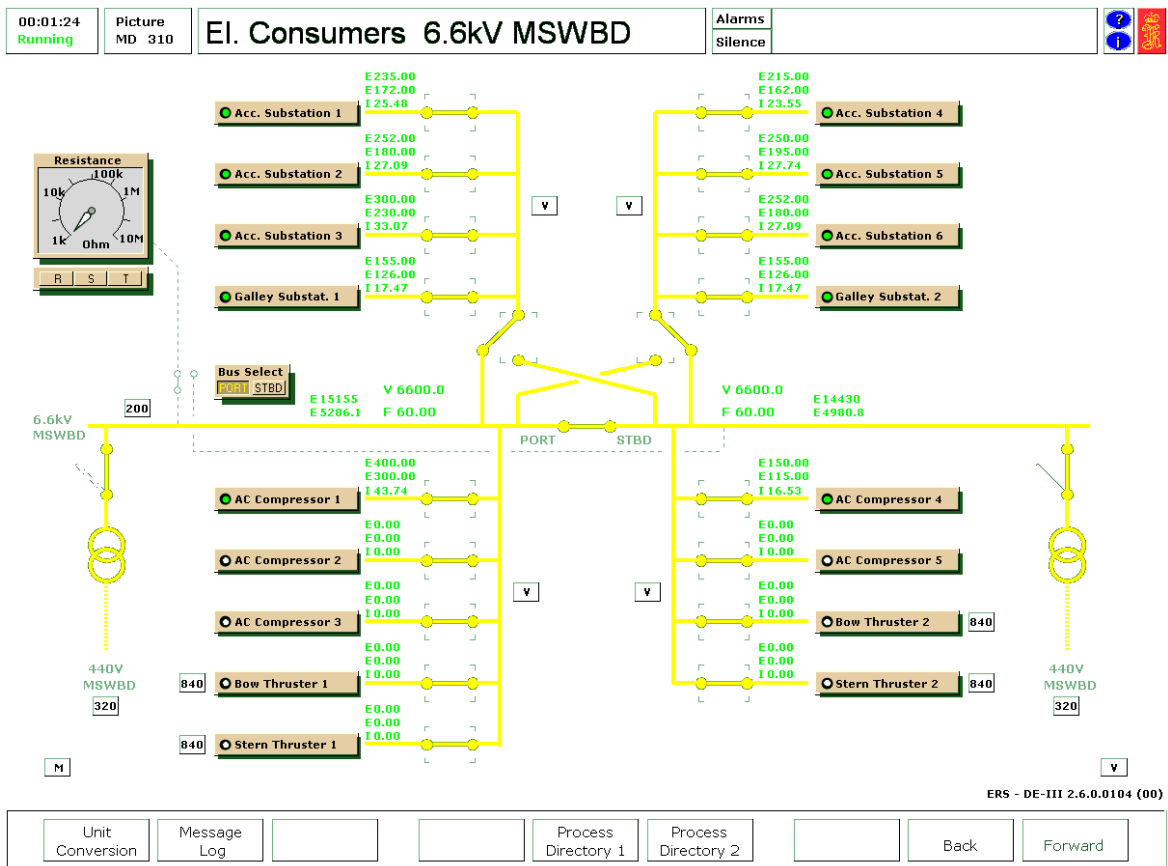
00:01:24
Running

Picture
MD 310

El. Consumers 6.6kV MSWBD

Alarms
Silence

?
i

Resistance
100k
10k
1M
1k
Ohm
10M
R S T

E235.00
E172.00
I 25.48
Acc. Substation 1

E252.00
E180.00
I 27.09
Acc. Substation 2

E300.00
E230.00
I 33.07
Acc. Substation 3

E155.00
E126.00
I 17.47
Galley Substat. 1

V

V

E215.00
E162.00
I 23.55
Acc. Substation 4

E250.00
E195.00
I 27.74
Acc. Substation 5

E252.00
E180.00
I 27.09
Acc. Substation 6

E155.00
E126.00
I 17.47
Galley Substat. 2

Bus Select
PORT STBD

200
6.6kV
MSWBD

E15155
E5286.1
V 6600.0
F 60.00

V 6600.0
F 60.00
E14430
E4980.8

PORT
STBD

E400.00
E300.00
I 43.74
AC Compressor 1

E0.00
E0.00
I 0.00
AC Compressor 2

E0.00
E0.00
I 0.00
AC Compressor 3

E0.00
E0.00
I 0.00
840
Bow Thruster 1

E0.00
E0.00
I 0.00
840
Stern Thruster 1

V

V

E150.00
E115.00
I 16.53
AC Compressor 4

E0.00
E0.00
I 0.00
AC Compressor 5

E0.00
E0.00
I 0.00
Bow Thruster 2
840

E0.00
E0.00
I 0.00
Stern Thruster 2
840

440V
MSWBD
320

440V
MSWBD
320

M

V

ERS - DE-III 2.6.0.0104 (00)

Unit Conversion
Message Log
Process Directory 1
Process Directory 2
Back
Forward